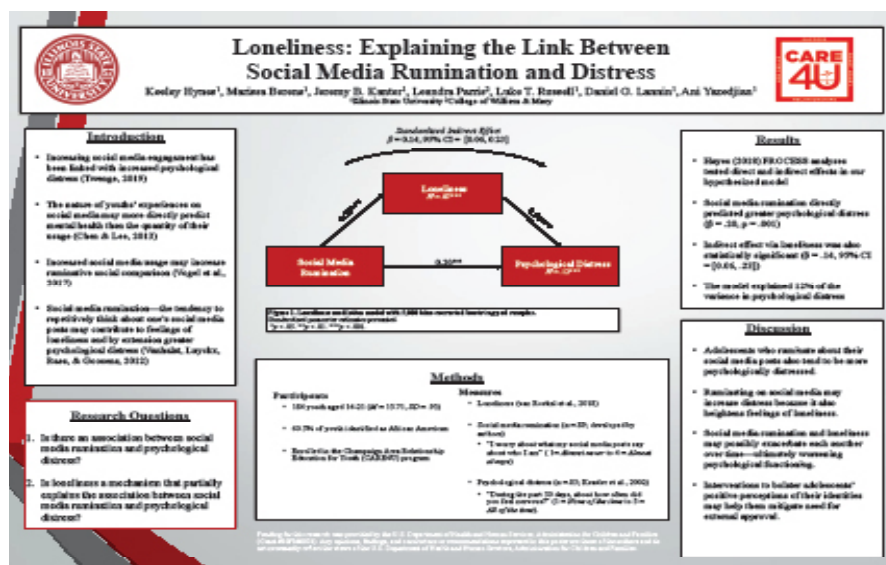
Loneliness: Explaining the Link Between Social Media Rumination and Distress

Keeley Hynes¹, Maziera Berens¹, Jeremy B. Kanter¹, Leandra Parris¹, Luke T. Russell¹, Daniel G. Lannin¹, Ani Yazedjian¹
¹Illinois State University ²College of William & Mary

CARE 4U

Introduction

• Increasing social media engagement has been linked with increased psychological distress (Twenge, 2019)

• The nature of youths' experiences on social media may more directly predict mental health than the quantity of their usage (Chen & Lee, 2013)

• Increased social media usage may increase ruminative social comparison (Vogel et al., 2017)

• Social media rumination—the tendency to repetitively think about one's social media posts may contribute to feelings of loneliness and by extension greater psychological distress (Vanhalst, Luyckx, Raes, & Goossens, 2012)

Research Questions

1. Is there an association between social media rumination and psychological distress?

2. Is loneliness a mechanism that partially explains the association between social media rumination and psychological distress?

Standardized Indirect Effect
β = 0.14, 95% CI = [0.06, 0.21]

Loneliness
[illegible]

Social Media Rumination

Psychological Distress
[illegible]

0.30**

Figure 1. Loneliness mediation model with 5,000 bias corrected bootstrapped samples. Standardized parameter estimates presented. *p < .05. **p < .01. ***p < .001

Methods

Participants
• 150 youth aged 14-25 (M = 15.71, SD = .93)
• 63.3% of youth identified as African American
• Enrolled in the Champaign Area Relationship Education for Youth (CARE4U) program

Measures
• Loneliness (see Russell et al., 2018)
• Social media rumination (α = .89; developed by authors)
• "I worry about what my social media posts say about who I am" (1 = Almost never to 4 = Almost always)
• Psychological distress (α = .93; Kessler et al., 2002)
• "During the past 30 days, about how often did you feel nervous?" (1 = None of the time to 5 = All of the time)

Results

• Hayes (2018) PROCESS analyses tested direct and indirect effects in our hypothesized model

• Social media rumination directly predicted greater psychological distress (β = .30, p = .001)

• Indirect effect via loneliness was also statistically significant (β = .14, 95% CI = [0.06, .21])

• The model explained 12% of the variance in psychological distress

Discussion

• Adolescents who ruminate about their social media posts also tend to be more psychologically distressed.

• Ruminating on social media may increase distress because it also heightens feelings of loneliness.

• Social media rumination and loneliness may possibly exacerbate each other over time—ultimately worsening psychological functioning.

• Interventions to bolster adolescents' positive perceptions of their identities may help them mitigate need for external approval.

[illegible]